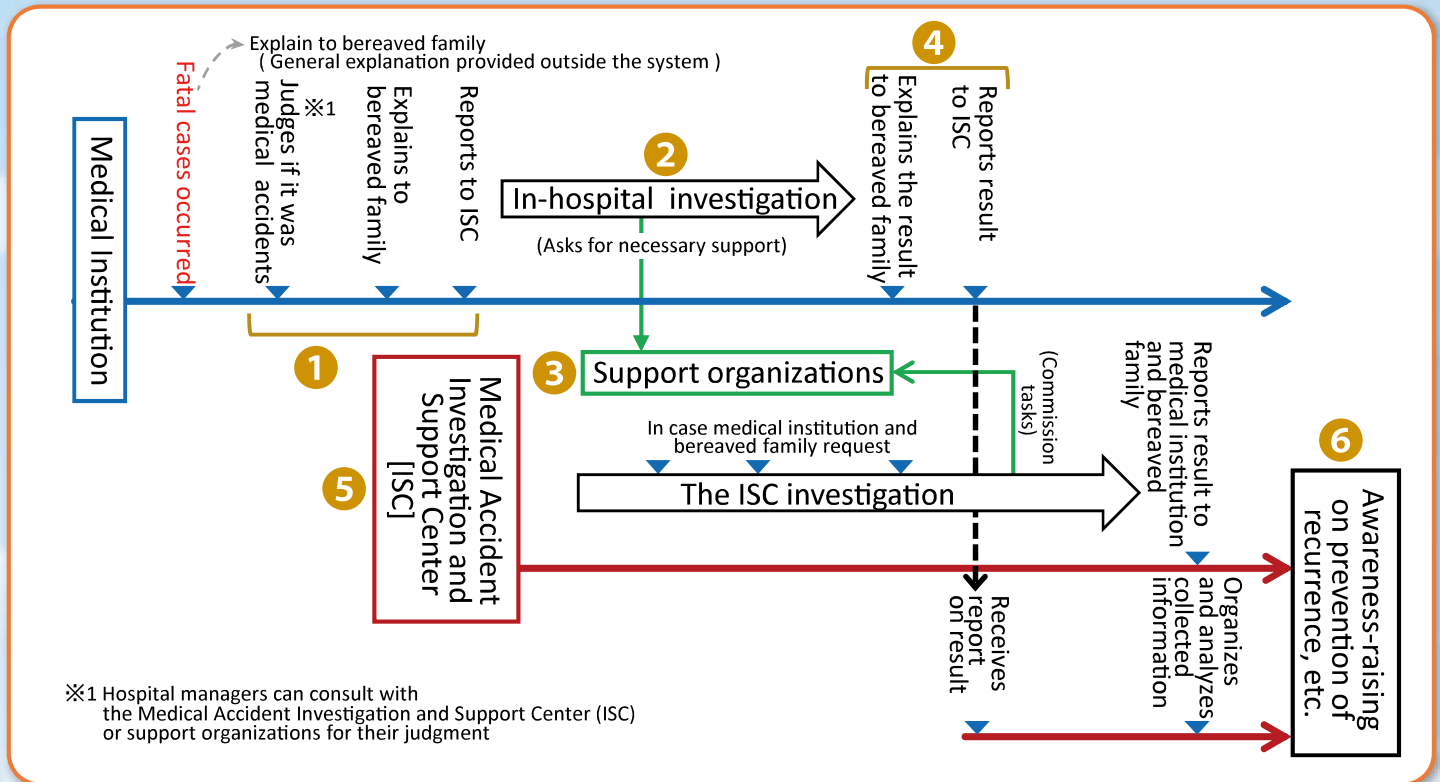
Medical Institution

Fatal cases occurred

Explain to bereaved family
( General explanation provided outside the system )

Judges if it was medical accidents ※1

Explains to bereaved family

Reports to ISC

1

2

In-hospital investigation

(Asks for necessary support)

4

Explains the result to bereaved family

Reports result to ISC

3

Support organizations

(Commission tasks)

Reports result to medical institution and bereaved family

5

Medical Accident Investigation and Support Center [ISC]

In case medical institution and bereaved family request

The ISC investigation

6

Awareness-raising on prevention of recurrence, etc.

Receives report on result

Organizes and analyzes collected information

※1 Hospital managers can consult with the Medical Accident Investigation and Support Center (ISC) or support organizations for their judgment